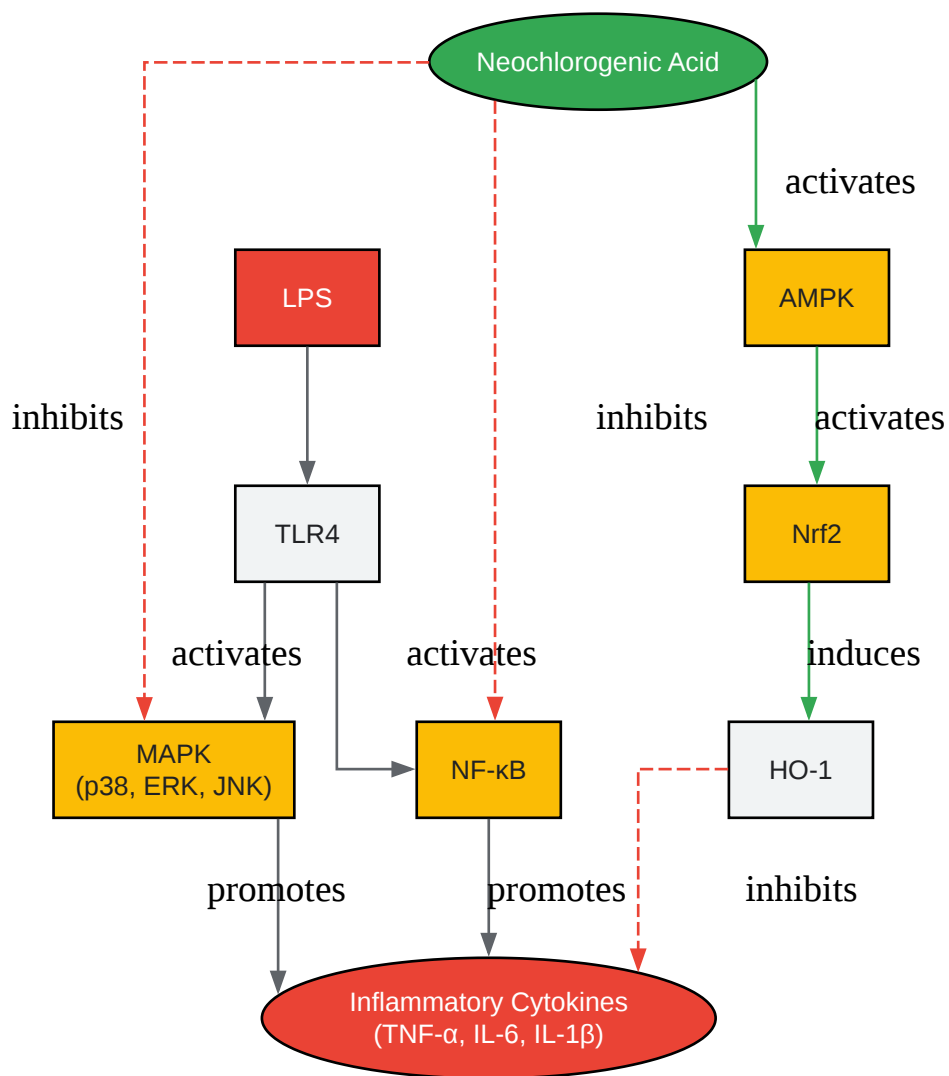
Neochlorogenic Acid

activates

LPS

AMPK

inhibits

inhibits

activates

TLR4

Nrf2

activates

activates

induces

MAPK
(p38, ERK, JNK)

NF-κB

HO-1

promotes

promotes

inhibits

Inflammatory Cytokines
(TNF-α, IL-6, IL-1β)